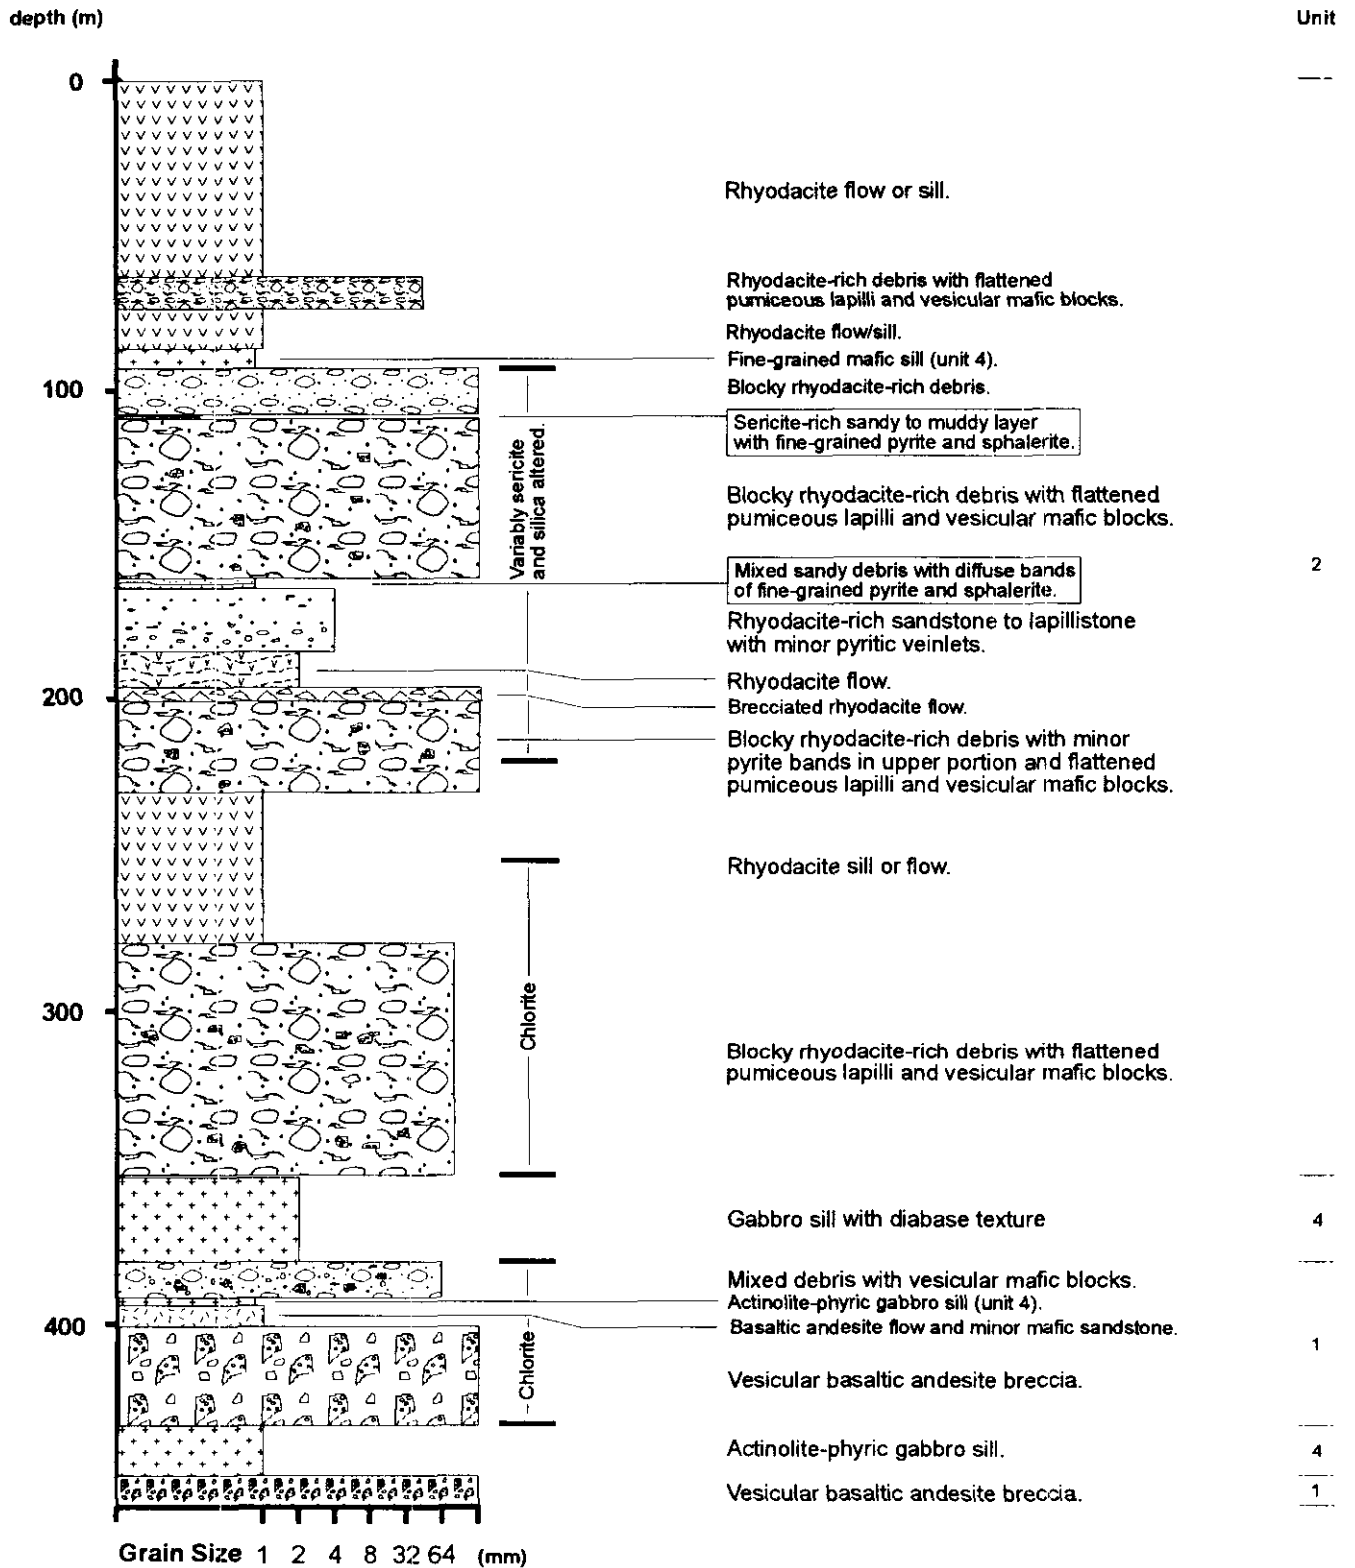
depth (m)

Unit

0

100

200

300

400

Rhyodacite flow or sill.

Rhyodacite-rich debris with flattened pumiceous lapilli and vesicular mafic blocks.

Rhyodacite flow/sill.

Fine-grained mafic sill (unit 4).

Blocky rhyodacite-rich debris.

Sericite-rich sandy to muddy layer with fine-grained pyrite and sphalerite.

Blocky rhyodacite-rich debris with flattened pumiceous lapilli and vesicular mafic blocks.

Variably sericite and silica altered.

Mixed sandy debris with diffuse bands of fine-grained pyrite and sphalerite.

2

Rhyodacite-rich sandstone to lapillistone with minor pyritic veinlets.

Rhyodacite flow.

Brecciated rhyodacite flow.

Blocky rhyodacite-rich debris with minor pyrite bands in upper portion and flattened pumiceous lapilli and vesicular mafic blocks.

Rhyodacite sill or flow.

Chlorite

Blocky rhyodacite-rich debris with flattened pumiceous lapilli and vesicular mafic blocks.

Gabbro sill with diabase texture

4

Mixed debris with vesicular mafic blocks.

Actinolite-phyric gabbro sill (unit 4).

Basaltic andesite flow and minor mafic sandstone.

1

Chlorite

Vesicular basaltic andesite breccia.

Actinolite-phyric gabbro sill.

4

Vesicular basaltic andesite breccia.

1

Grain Size 1 2 4 8 32 64 (mm)